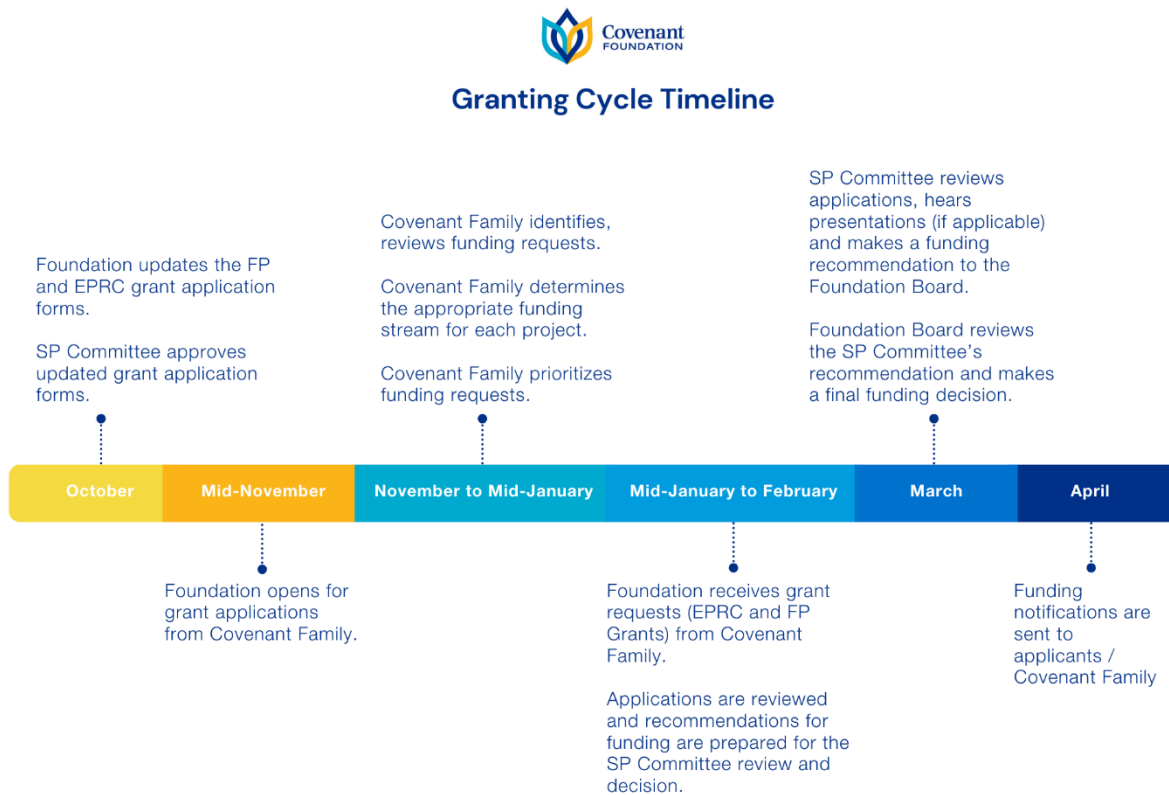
Covenant
FOUNDATION

Granting Cycle Timeline

Foundation updates the FP and EPRC grant application forms.

SP Committee approves updated grant application forms.

Covenant Family identifies, reviews funding requests.

Covenant Family determines the appropriate funding stream for each project.

Covenant Family prioritizes funding requests.

SP Committee reviews applications, hears presentations (if applicable) and makes a funding recommendation to the Foundation Board.

Foundation Board reviews the SP Committee's recommendation and makes a final funding decision.

October

Mid-November

November to Mid-January

Mid-January to February

March

April

Foundation opens for grant applications from Covenant Family.

Foundation receives grant requests (EPRC and FP Grants) from Covenant Family.

Applications are reviewed and recommendations for funding are prepared for the SP Committee review and decision.

Funding notifications are sent to applicants / Covenant Family